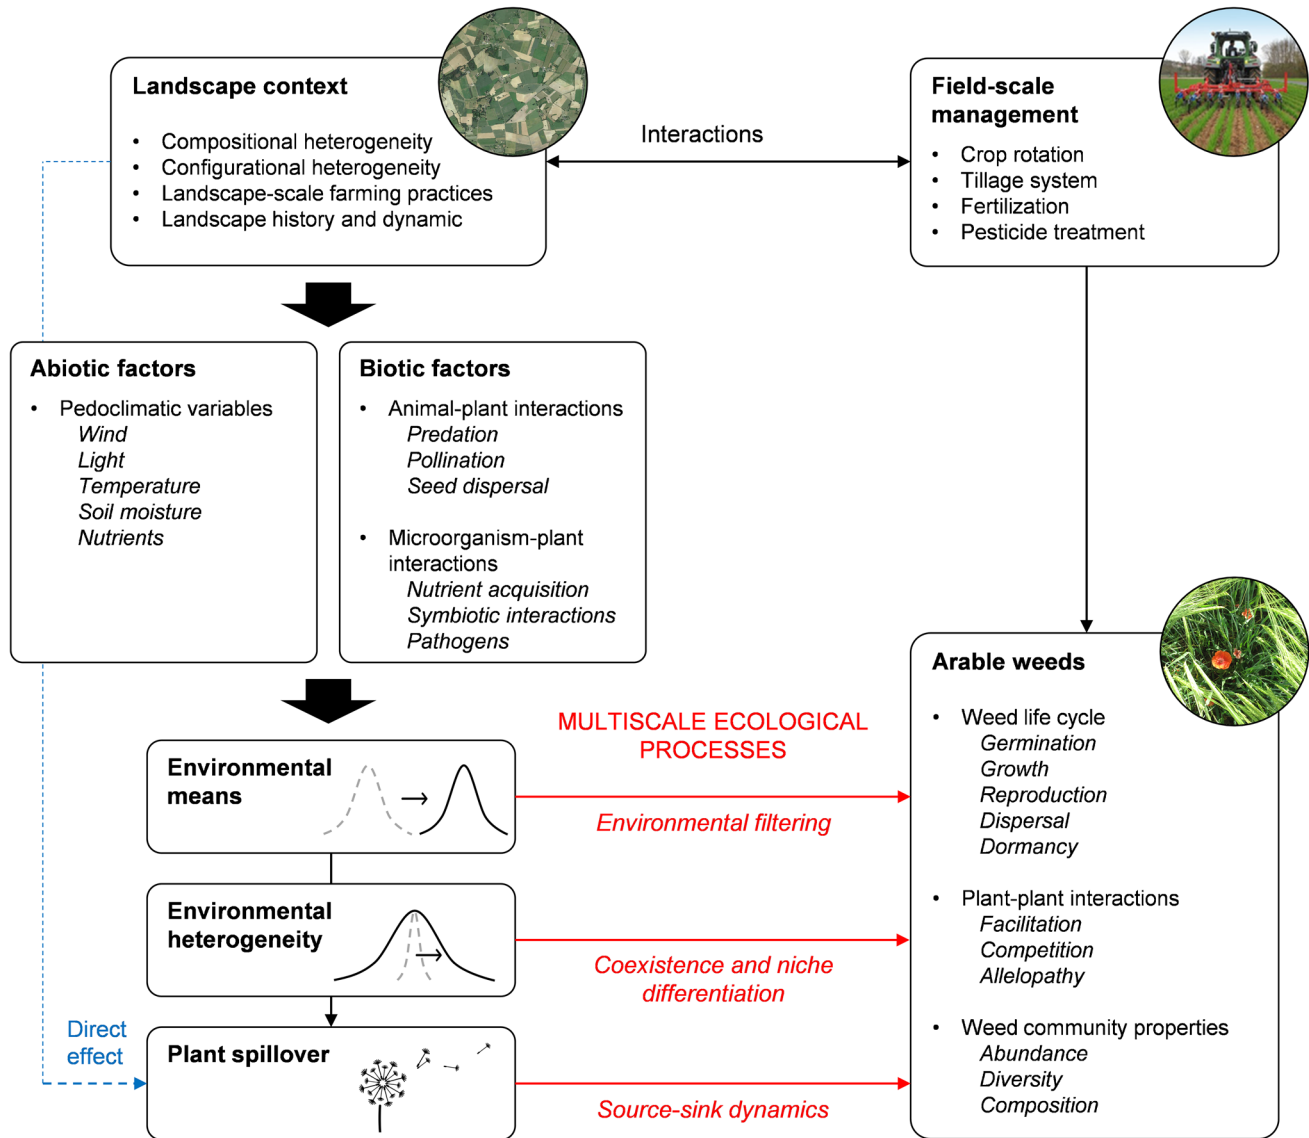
Landscape context

- Compositional heterogeneity
- Configurational heterogeneity
- Landscape-scale farming practices
- Landscape history and dynamic

Interactions

Field-scale management

- Crop rotation
- Tillage system
- Fertilization
- Pesticide treatment

Abiotic factors

- Pedoclimatic variables
  *Wind*
  *Light*
  *Temperature*
  *Soil moisture*
  *Nutrients*

Biotic factors

- Animal-plant interactions
  *Predation*
  *Pollination*
  *Seed dispersal*
- Microorganism-plant interactions
  *Nutrient acquisition*
  *Symbiotic interactions*
  *Pathogens*

MULTISCALE ECOLOGICAL PROCESSES

Environmental means

*Environmental filtering*

Environmental heterogeneity

*Coexistence and niche differentiation*

Direct effect

Plant spillover

*Source-sink dynamics*

Arable weeds

- Weed life cycle
  *Germination*
  *Growth*
  *Reproduction*
  *Dispersal*
  *Dormancy*
- Plant-plant interactions
  *Facilitation*
  *Competition*
  *Allelopathy*
- Weed community properties
  *Abundance*
  *Diversity*
  *Composition*